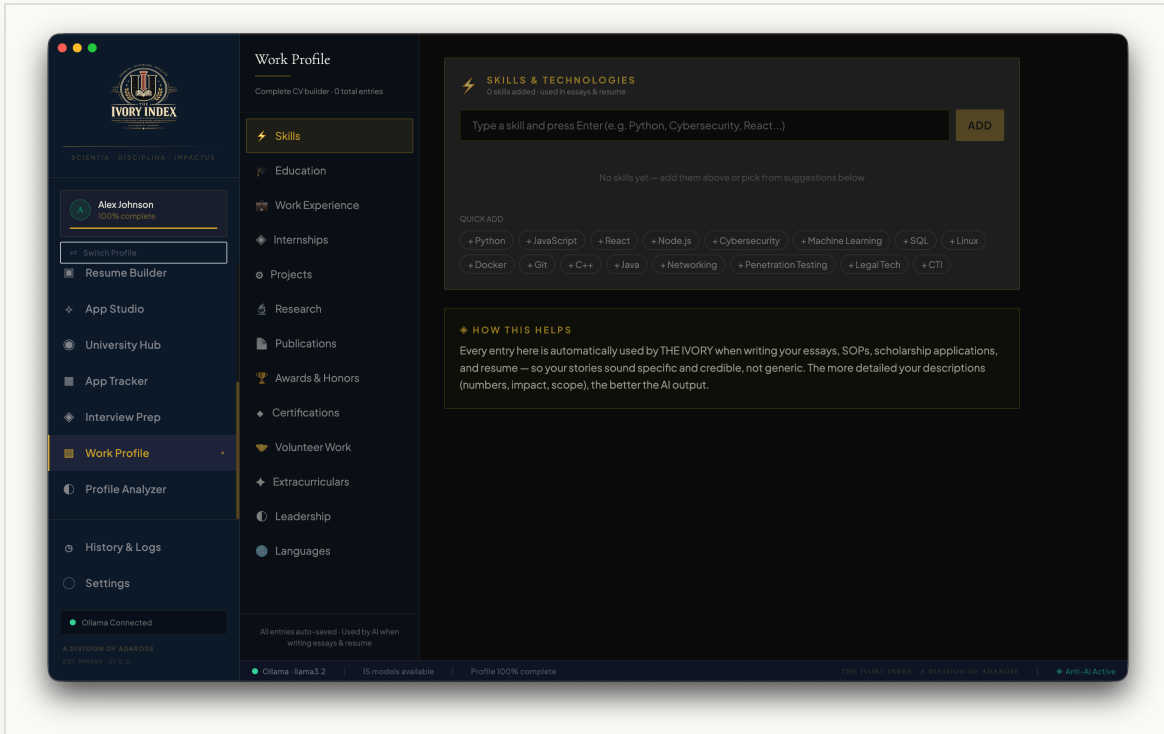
THE IVORY INDEX

SCIENTIA · DISCIPLINA · IMPACTUS

A
Alex Johnson
100% complete

⇄ Switch Profile

Resume Builder
App Studio
University Hub
App Tracker
Interview Prep
Work Profile
Profile Analyzer

History & Logs
Settings

Ollama Connected

A DIVISION OF ADAROSE
EST. MMXXV · V1.0.0

Work Profile
Complete CV builder · 0 total entries

Skills
Education
Work Experience
Internships
Projects
Research
Publications
Awards & Honors
Certifications
Volunteer Work
Extracurriculars
Leadership
Languages

All entries auto-saved · Used by AI when writing essays & resume

SKILLS & TECHNOLOGIES
0 skills added · used in essays & resume

Type a skill and press Enter (e.g. Python, Cybersecurity, React...)
ADD

No skills yet — add them above or pick from suggestions below

QUICK ADD
+ Python
+ JavaScript
+ React
+ Node.js
+ Cybersecurity
+ Machine Learning
+ SQL
+ Linux
+ Docker
+ Git
+ C++
+ Java
+ Networking
+ Penetration Testing
+ Legal Tech
+ CTI

◈ HOW THIS HELPS
Every entry here is automatically used by THE IVORY when writing your essays, SOPs, scholarship applications, and resume — so your stories sound specific and credible, not generic. The more detailed your descriptions (numbers, impact, scope), the better the AI output.

Ollama · llama3.2
15 models available
Profile 100% complete
THE IVORY INDEX · A DIVISION OF ADAROSE
Anti-AI Active